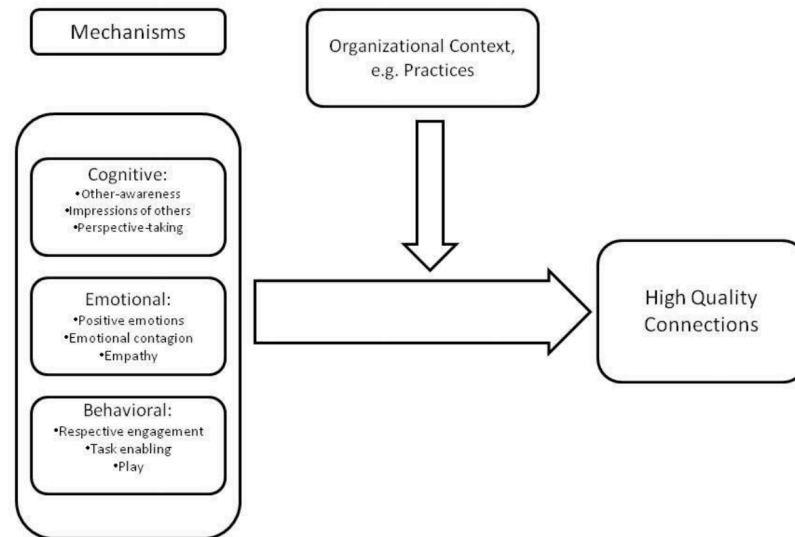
Mechanisms

Organizational Context, e.g. Practices

Cognitive:
•Other-awareness
•Impressions of others
•Perspective-taking

Emotional:
•Positive emotions
•Emotional contagion
•Empathy

Behavioral:
•Respective engagement
•Task enabling
•Play

High Quality Connections